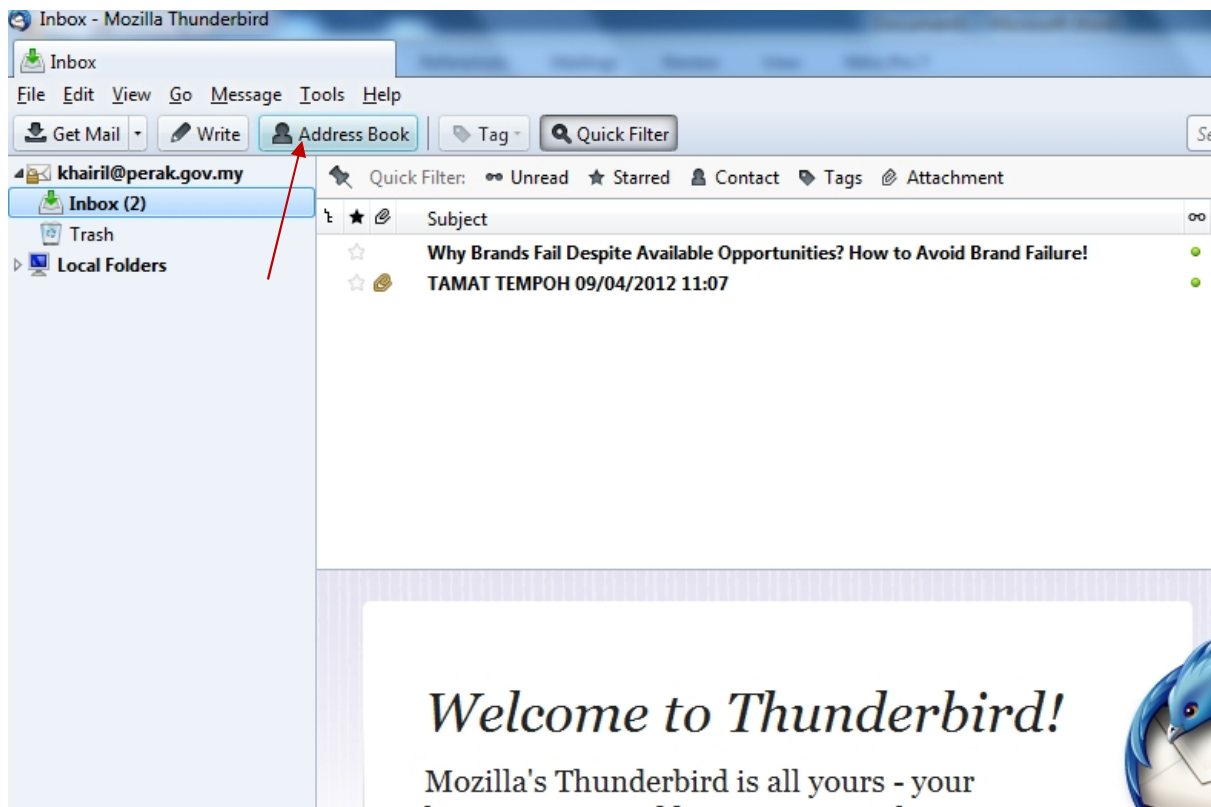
Inbox - Mozilla Thunderbird

Inbox

File Edit View Go Message Tools Help

Get Mail | Write | Address Book | Tag | Quick Filter | Se

khairil@perak.gov.my
Inbox (2)
Trash
Local Folders

Quick Filter: Unread Starred Contact Tags Attachment

Subject

Why Brands Fail Despite Available Opportunities? How to Avoid Brand Failure!
TAMAT TEMPOH 09/04/2012 11:07

Welcome to Thunderbird!

Mozilla's Thunderbird is all yours - your
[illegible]